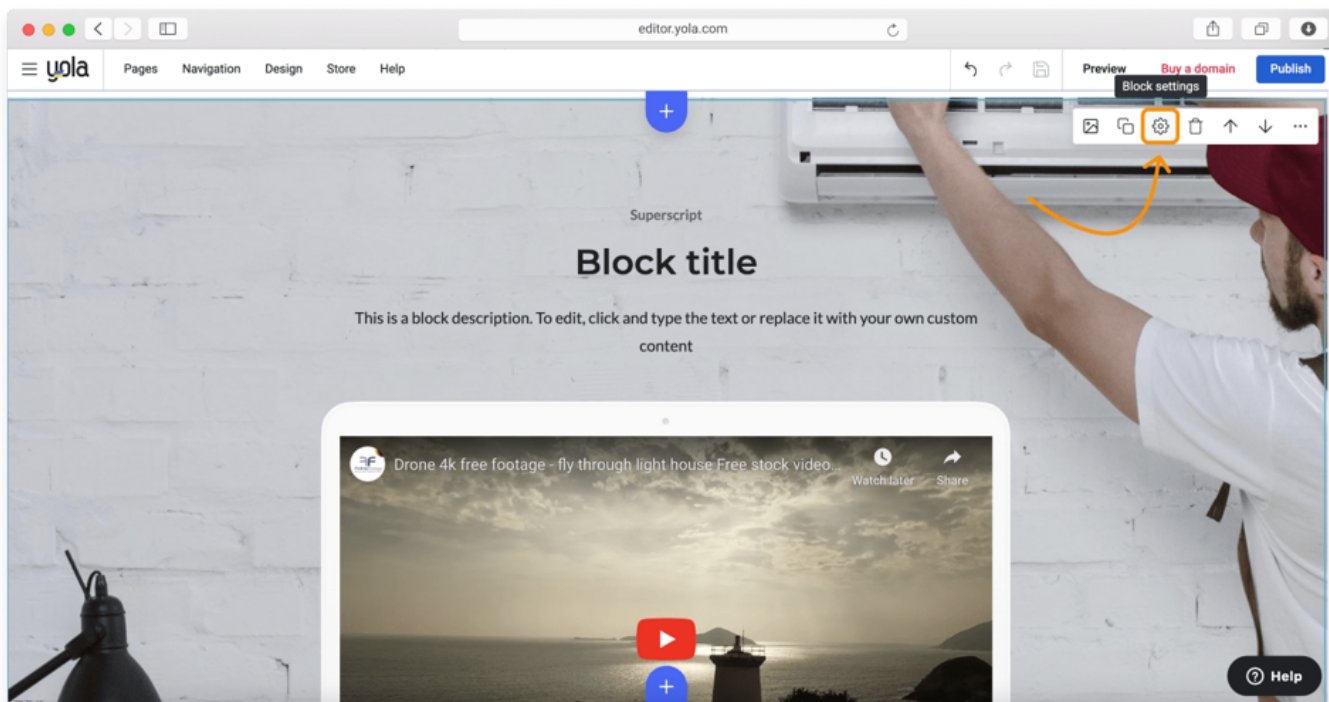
editor.yola.com

yola Pages Navigation Design Store Help

Preview Buy a domain Publish

Block settings

Superscript

Block title

This is a block description. To edit, click and type the text or replace it with your own custom content

Drone 4k free footage - fly through light house Free stock video...

Watch later Share

Help